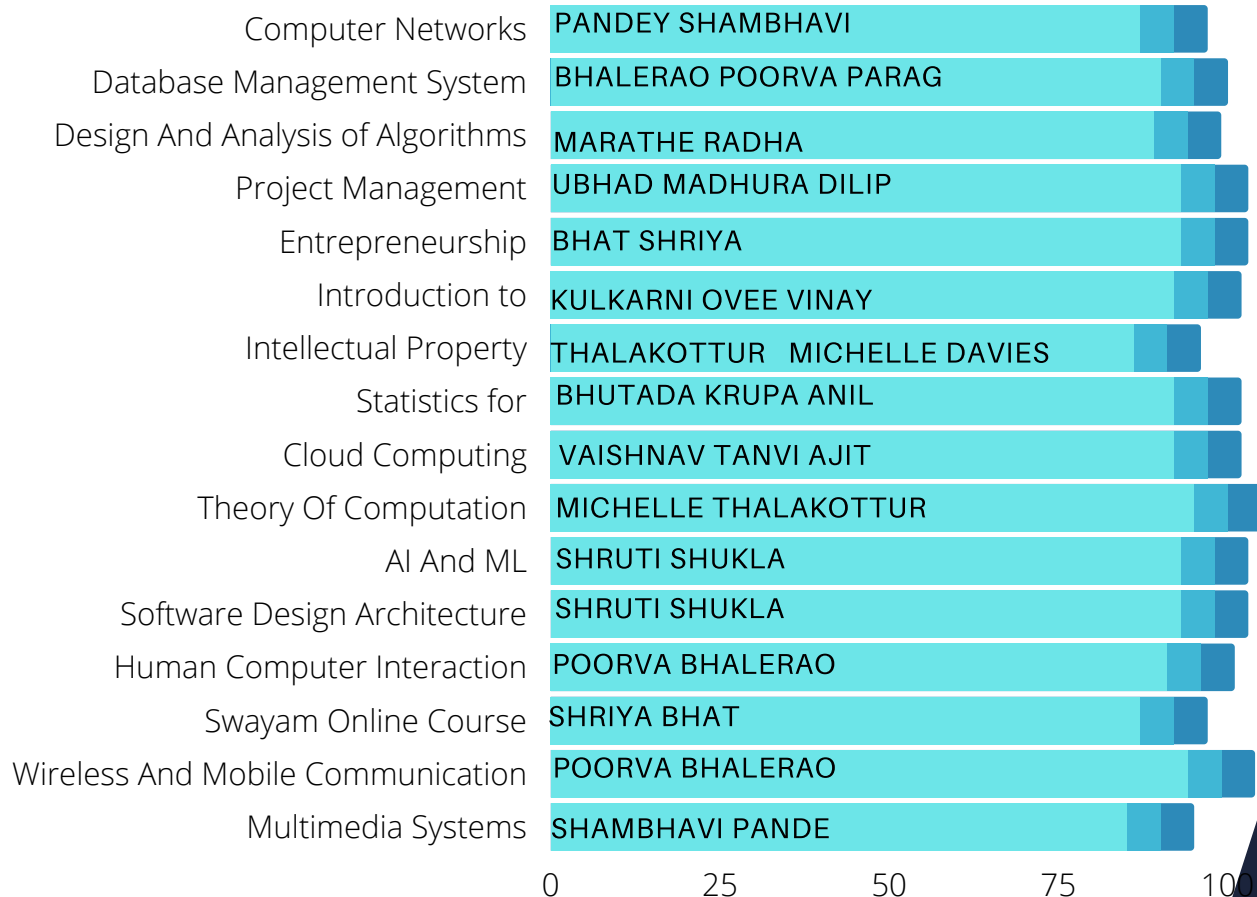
Computer Networks PANDEY SHAMBHAVI
Database Management System BHALERAO POORVA PARAG
Design And Analysis of Algorithms MARATHE RADHA
Project Management UBHAD MADHURA DILIP
Entrepreneurship BHAT SHRIYA
Introduction to KULKARNI OVEE VINAY
Intellectual Property THALAKOTTUR MICHELLE DAVIES
Statistics for BHUTADA KRUPA ANIL
Cloud Computing VAISHNAV TANVI AJIT
Theory Of Computation MICHELLE THALAKOTTUR
AI And ML SHRUTI SHUKLA
Software Design Architecture SHRUTI SHUKLA
Human Computer Interaction POORVA BHALERAO
Swayam Online Course SHRIYA BHAT
Wireless And Mobile Communication POORVA BHALERAO
Multimedia Systems SHAMBHAVI PANDE

0 25 50 75 100